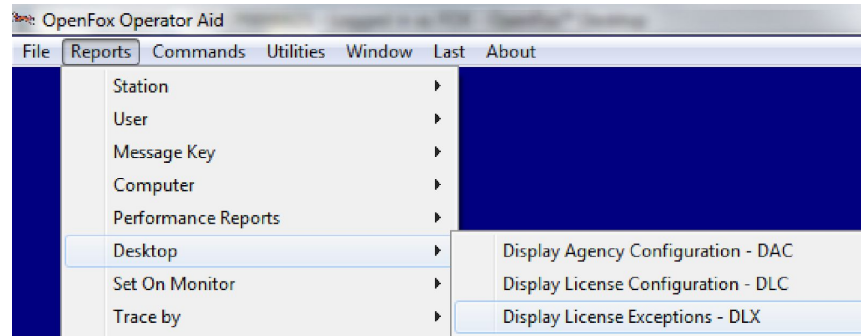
OpenFox Operator Aid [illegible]

File Reports Commands Utilities Window Last About

Station
User
Message Key
Computer
Performance Reports
Desktop
Set On Monitor
Trace by

Display Agency Configuration - DAC
Display License Configuration - DLC
Display License Exceptions - DLX